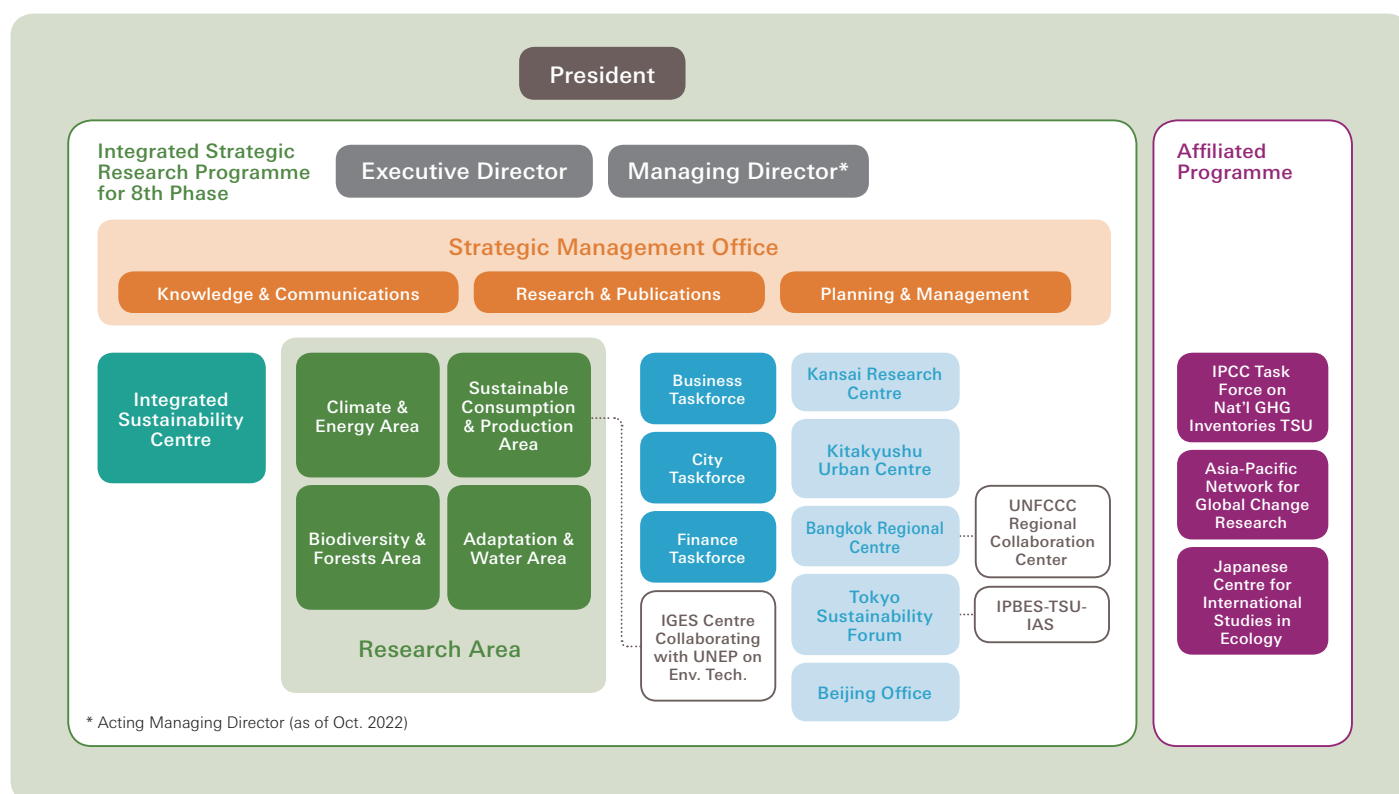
President

Integrated Strategic Research Programme for 8th Phase

Executive Director

Managing Director*

Strategic Management Office

Knowledge & Communications

Research & Publications

Planning & Management

Integrated Sustainability Centre

Climate & Energy Area

Sustainable Consumption & Production Area

Biodiversity & Forests Area

Adaptation & Water Area

Research Area

Business Taskforce

City Taskforce

Finance Taskforce

IGES Centre Collaborating with UNEP on Env. Tech.

Kansai Research Centre

Kitakyushu Urban Centre

Bangkok Regional Centre

Tokyo Sustainability Forum

Beijing Office

UNFCCC Regional Collaboration Center

IPBES-TSU-IAS

* Acting Managing Director (as of Oct. 2022)

Affiliated Programme

IPCC Task Force on Nat'l GHG Inventories TSU

Asia-Pacific Network for Global Change Research

Japanese Centre for International Studies in Ecology